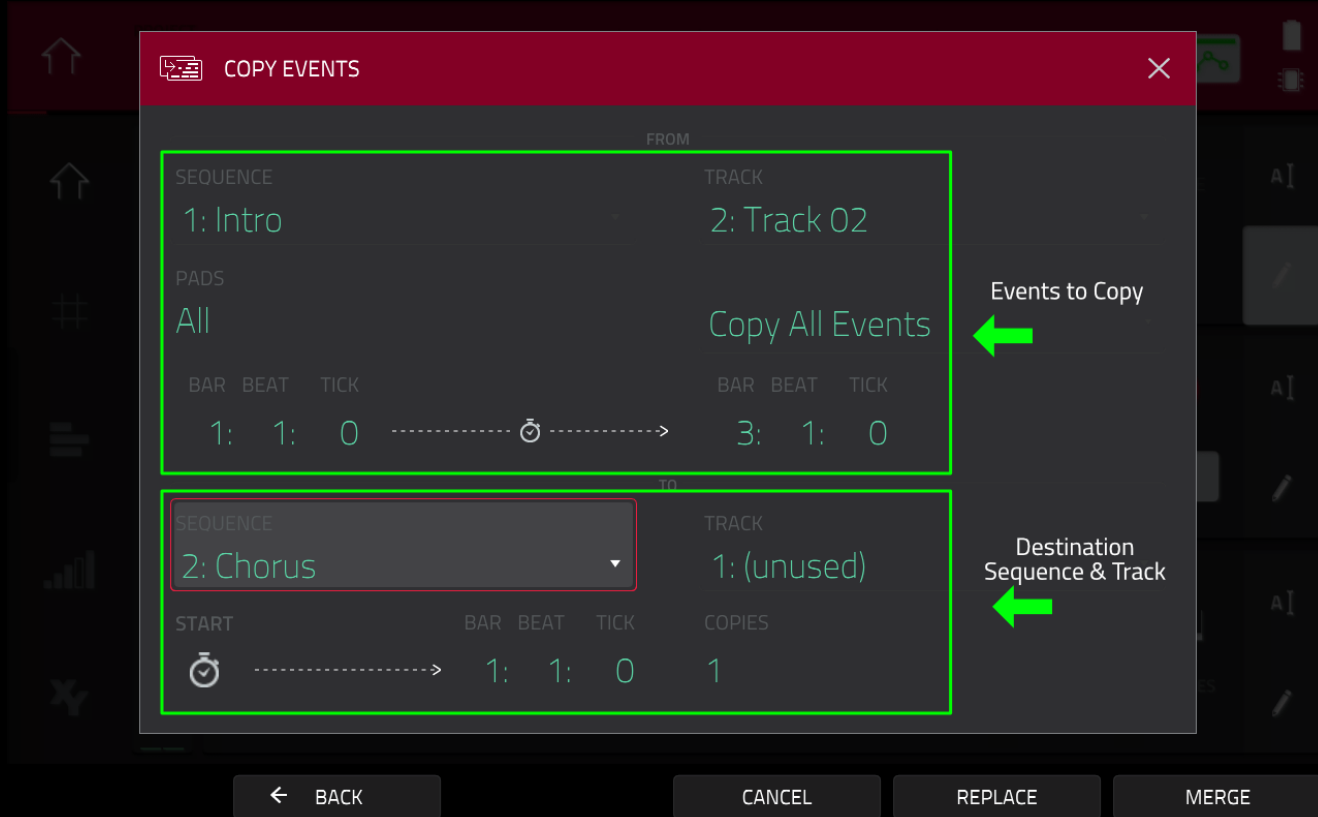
COPY EVENTS

FROM

SEQUENCE
1: Intro

TRACK
2: Track 02

PADS
All

Copy All Events

Events to Copy

BAR BEAT TICK
1: 1: 0

BAR BEAT TICK
3: 1: 0

TO

SEQUENCE
2: Chorus

TRACK
1: (unused)

Destination Sequence & Track

START

BAR BEAT TICK
1: 1: 0

COPIES
1

BACK

CANCEL

REPLACE

MERGE